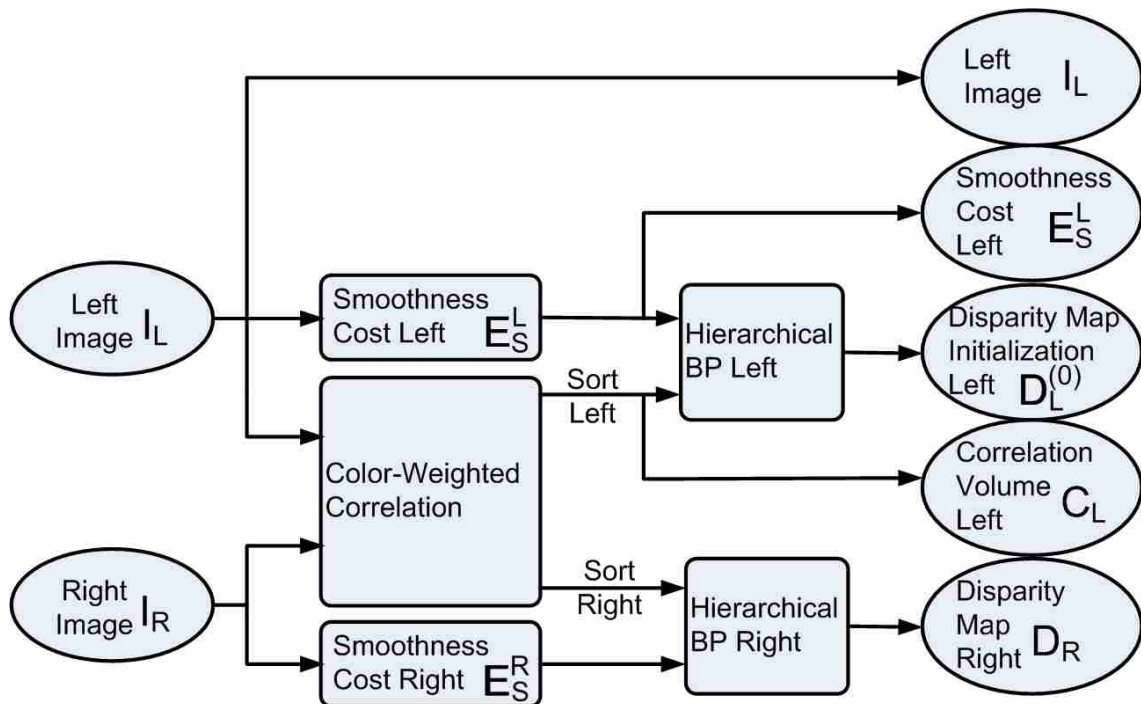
Left Image $I_L$

Smoothness Cost Left $E_S^L$

Disparity Map Initialization Left $D_L^{(0)}$

Correlation Volume Left $C_L$

Disparity Map Right $D_R$

Left Image $I_L$

Right Image $I_R$

Smoothness Cost Left $E_S^L$

Color-Weighted Correlation

Smoothness Cost Right $E_S^R$

Sort Left

Sort Right

Hierarchical BP Left

Hierarchical BP Right